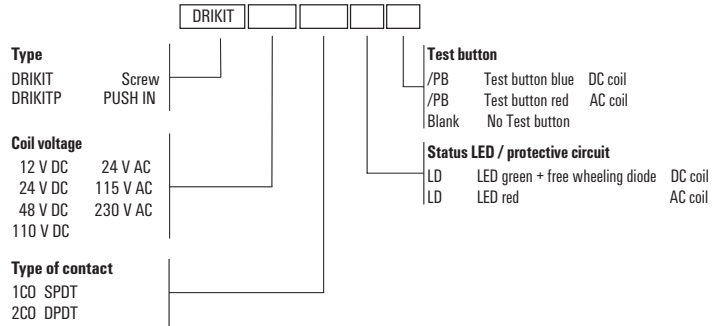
DRIKIT

Type
DRIKIT Screw
DRIKITP PUSH IN

Coil voltage
12 V DC 24 V AC
24 V DC 115 V AC
48 V DC 230 V AC
110 V DC

Type of contact
1CO SPDT
2CO DPDT

Test button
/PB Test button blue DC coil
/PB Test button red AC coil
Blank No Test button

Status LED / protective circuit
LD LED green + free wheeling diode DC coil
LD LED red AC coil